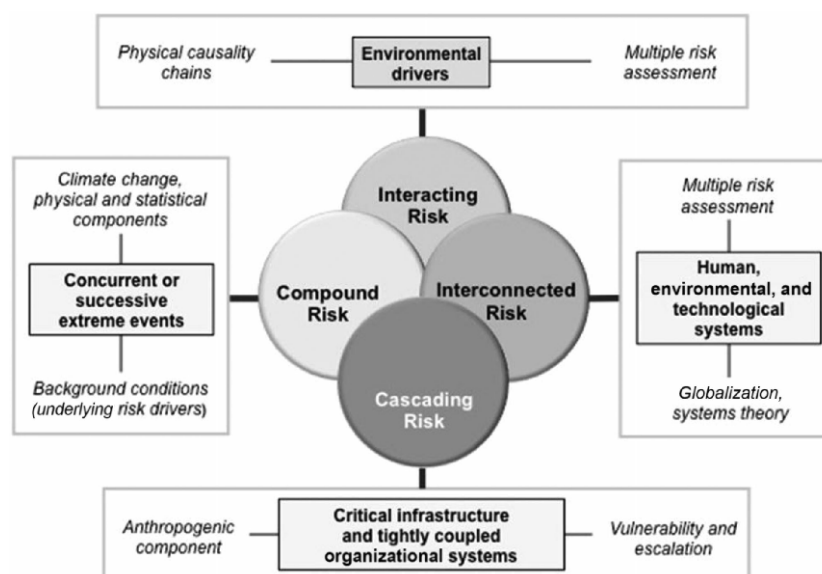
Physical causality chains

Environmental drivers

Multiple risk assessment

Climate change, physical and statistical components

Concurrent or successive extreme events

Background conditions (underlying risk drivers)

Interacting Risk

Compound Risk

Interconnected Risk

Cascading Risk

Multiple risk assessment

Human, environmental, and technological systems

Globalization, systems theory

Anthropogenic component

Critical infrastructure and tightly coupled organizational systems

Vulnerability and escalation